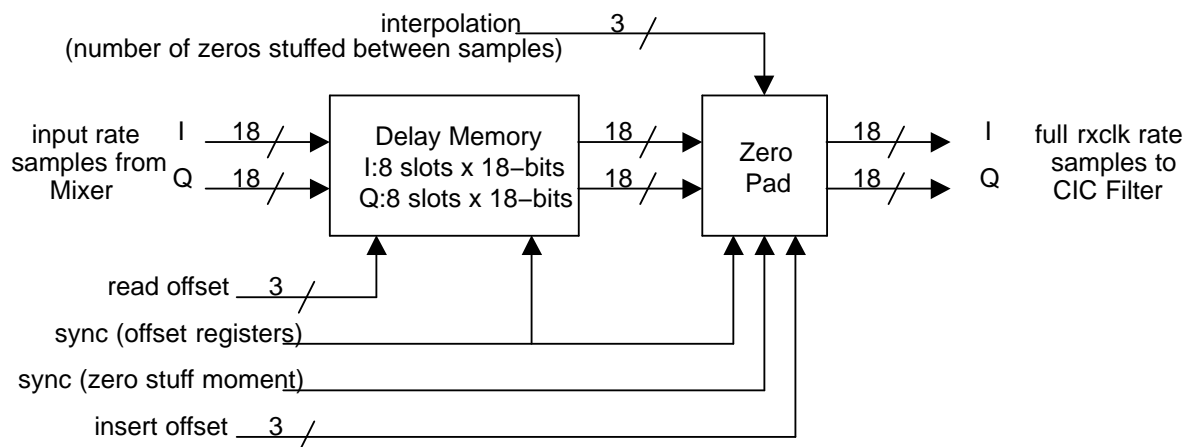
interpolation 3
(number of zeros stuffed between samples)

input rate samples from Mixer

I 18
Q 18

Delay Memory
I:8 slots x 18–bits
Q:8 slots x 18–bits

18
18

Zero Pad

18 I
18 Q

full rxclk rate samples to CIC Filter

read offset 3
sync (offset registers)
sync (zero stuff moment)
insert offset 3